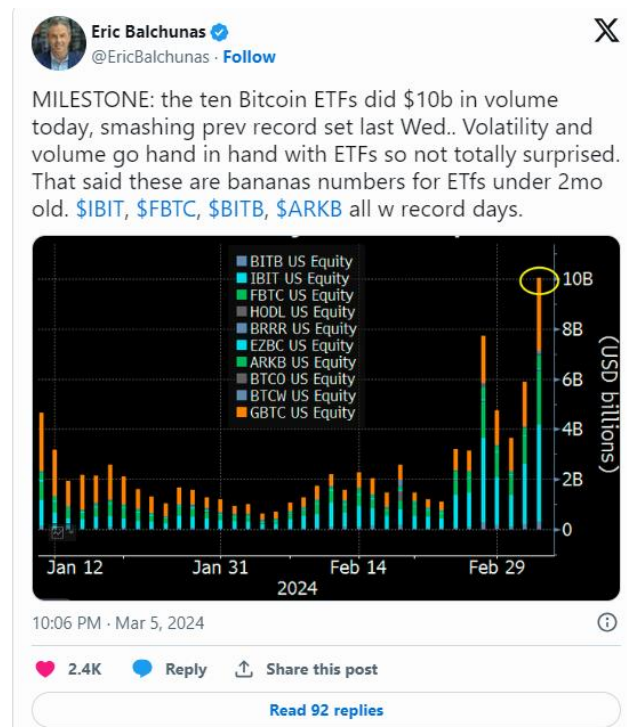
Eric Balchunas
@EricBalchunas · Follow

MILESTONE: the ten Bitcoin ETFs did $10b in volume today, smashing prev record set last Wed.. Volatility and volume go hand in hand with ETFs so not totally surprised. That said these are bananas numbers for ETFs under 2mo old. $IBIT, $FBTC, $BITB, $ARKB all w record days.

BITB US Equity
IBIT US Equity
FBTC US Equity
HODL US Equity
BRRR US Equity
EZBC US Equity
ARKB US Equity
BTCO US Equity
BTCW US Equity
GBTC US Equity

10B
8B
6B
4B
2B
0
(USD billions)

Jan 12
Jan 31
Feb 14
Feb 29
2024

10:06 PM · Mar 5, 2024

2.4K
Reply
Share this post

Read 92 replies